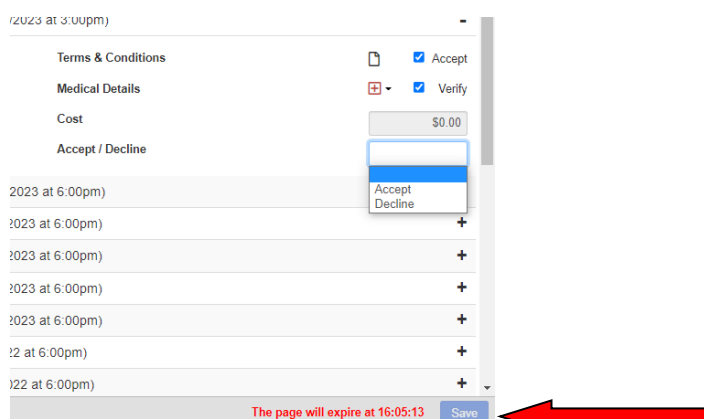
/2023 at 3:00pm) -

Terms & Conditions Accept

Medical Details Verify

Cost $0.00

Accept / Decline

Accept
Decline

2023 at 6:00pm)

2023 at 6:00pm) +

2023 at 6:00pm) +

2023 at 6:00pm) +

2023 at 6:00pm) +

22 at 6:00pm) +

022 at 6:00pm) +

The page will expire at 16:05:13

Save